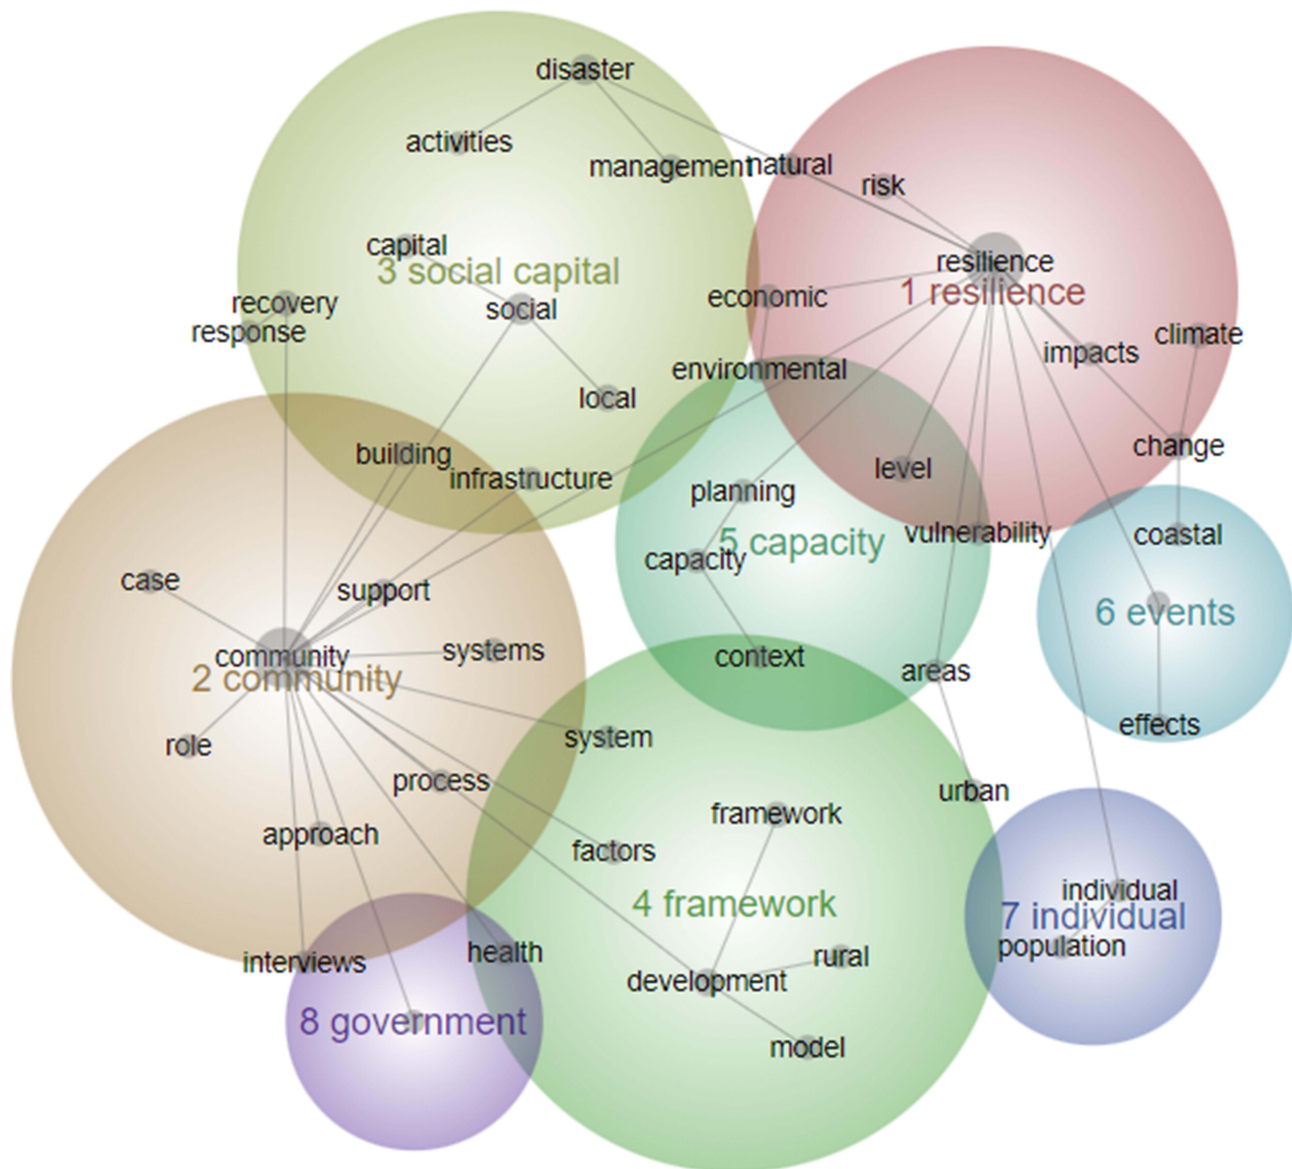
disaster
activities
management
natural
risk
capital
3 social capital
resilience
1 resilience
recovery
response
social
economic
climate
impacts
environmental
local
change
building
infrastructure
level
planning
5 capacity
vulnerability
coastal
capacity
case
support
6 events
community
2 community
systems
context
areas
effects
role
system
process
urban
framework
approach
factors
4 framework
individual
7 individual
population
health
interviews
rural
development
8 government
model